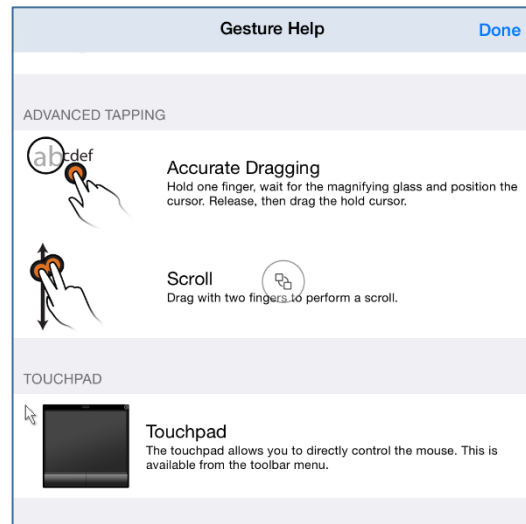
Gesture Help

Done

ADVANCED TAPPING

abcdef

Accurate Dragging
Hold one finger, wait for the magnifying glass and position the cursor. Release, then drag the hold cursor.

Scroll
Drag with two fingers to perform a scroll.

TOUCHPAD

Touchpad
The touchpad allows you to directly control the mouse. This is available from the toolbar menu.